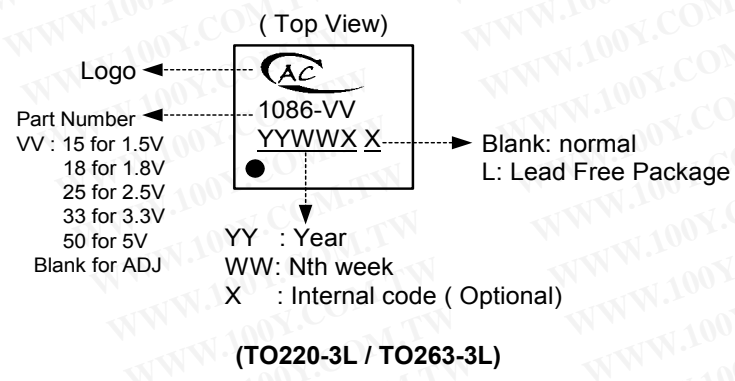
( Top View)

Logo

AC

Part Number

VV : 15 for 1.5V
18 for 1.8V
25 for 2.5V
33 for 3.3V
50 for 5V
Blank for ADJ

1086-VV
YYWWX X

Blank: normal
L: Lead Free Package

YY : Year
WW: Nth week
X : Internal code ( Optional)

(TO220-3L / TO263-3L)

WWW.100Y.COM.TW